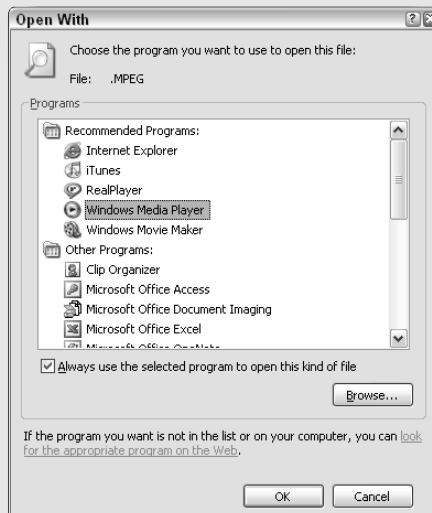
Open With

Choose the program you want to use to open this file:

File: .MPEG

Programs

Recommended Programs:
Internet Explorer
iTunes
RealPlayer
Windows Media Player
Windows Movie Maker
Other Programs:
Clip Organizer
Microsoft Office Access
Microsoft Office Document Imaging
Microsoft Office Excel
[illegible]

Always use the selected program to open this kind of file

Browse...

If the program you want is not in the list or on your computer, you can look for the appropriate program on the Web.

OK Cancel